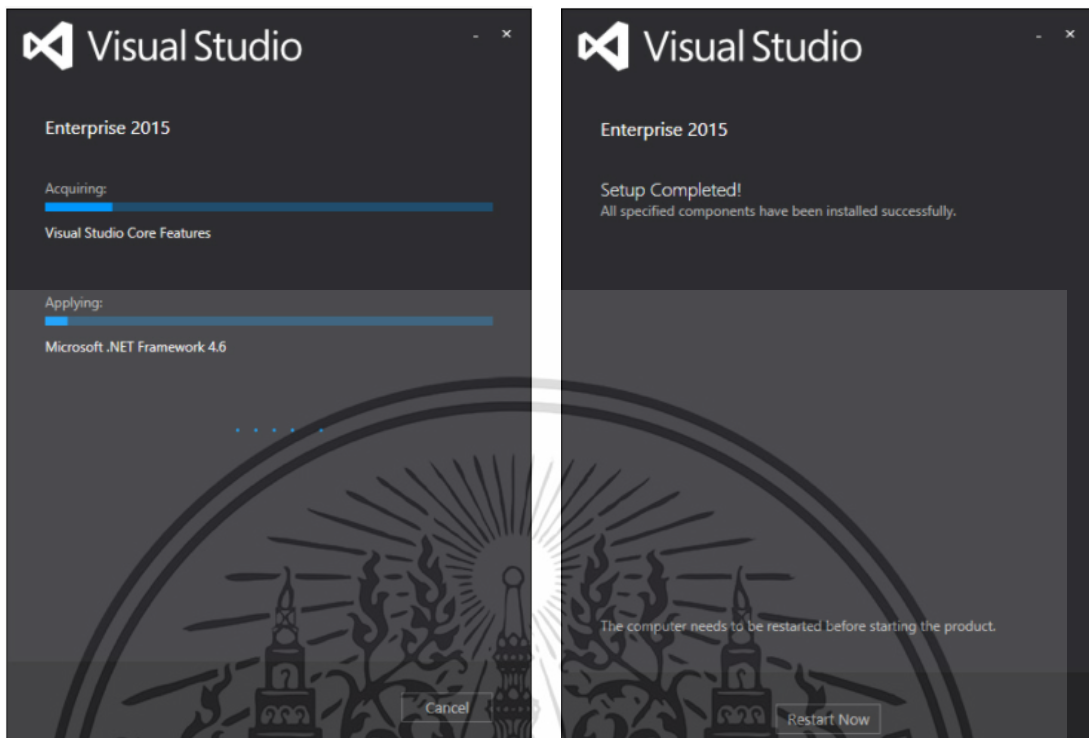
Visual Studio

Enterprise 2015

Acquiring:

Visual Studio Core Features

Applying:

Microsoft .NET Framework 4.6

Cancel

Visual Studio

Enterprise 2015

Setup Completed!
All specified components have been installed successfully.

The computer needs to be restarted before starting the product.

Restart Now